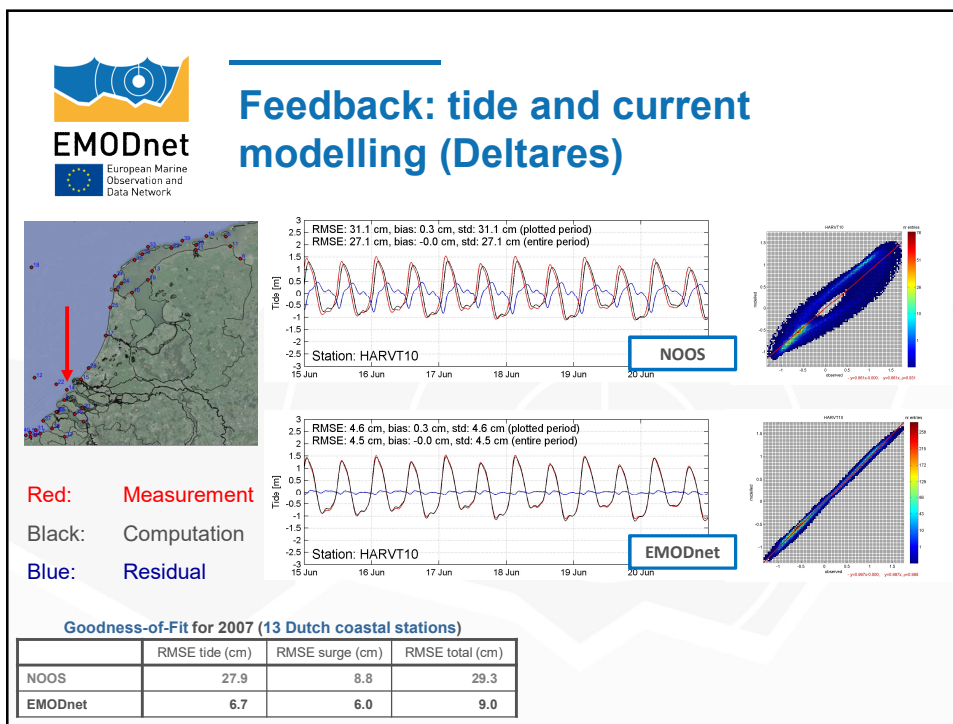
EMODnet
European Marine Observation and Data Network

Feedback: tide and current modelling (Deltares)

RMSE: 31.1 cm, bias: 0.3 cm, std: 31.1 cm (plotted period)
RMSE: 27.1 cm, bias: -0.0 cm, std: 27.1 cm (entire period)

Tide [m]

3
2.5
2
1.5
1
0.5
0
-0.5
-1
-1.5
-2
-2.5
-3

Station: HARVT10

15 Jun 16 Jun 17 Jun 18 Jun 19 Jun 20 Jun

NOOS

HARVT10

RMSE: 4.6 cm, bias: 0.3 cm, std: 4.6 cm (plotted period)
RMSE: 4.5 cm, bias: -0.0 cm, std: 4.5 cm (entire period)

Tide [m]

3
2.5
2
1.5
1
0.5
0
-0.5
-1
-1.5
-2
-2.5
-3

Station: HARVT10

15 Jun 16 Jun 17 Jun 18 Jun 19 Jun 20 Jun

EMODnet

HARVT10

Red: Measurement
Black: Computation
Blue: Residual

Goodness-of-Fit for 2007 (13 Dutch coastal stations)

| | RMSE tide (cm) | RMSE surge (cm) | RMSE total (cm) |
|---|---|---|---|
| NOOS | 27.9 | 8.8 | 29.3 |
| EMODnet | 6.7 | 6.0 | 9.0 |